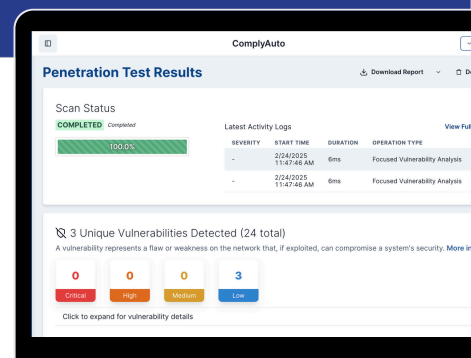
ComplyAuto

Penetration Test Results

Download Report

D

Scan Status

COMPLETED Completed

100.0%

Latest Activity Logs

View Ful

| SEVERITY | START TIME | DURATION | OPERATION TYPE |
|---|---|---|---|
| - | 2/24/2025 11:47:46 AM | 6ms | Focused Vulnerability Analysis |
| - | 2/24/2025 11:47:46 AM | 6ms | Focused Vulnerability Analysis |

3 Unique Vulnerabilities Detected (24 total)

A vulnerability represents a flaw or weakness on the network that, if exploited, can compromise a system's security. More in

0 Critical

0 High

0 Medium

3 Low

Click to expand for vulnerability details